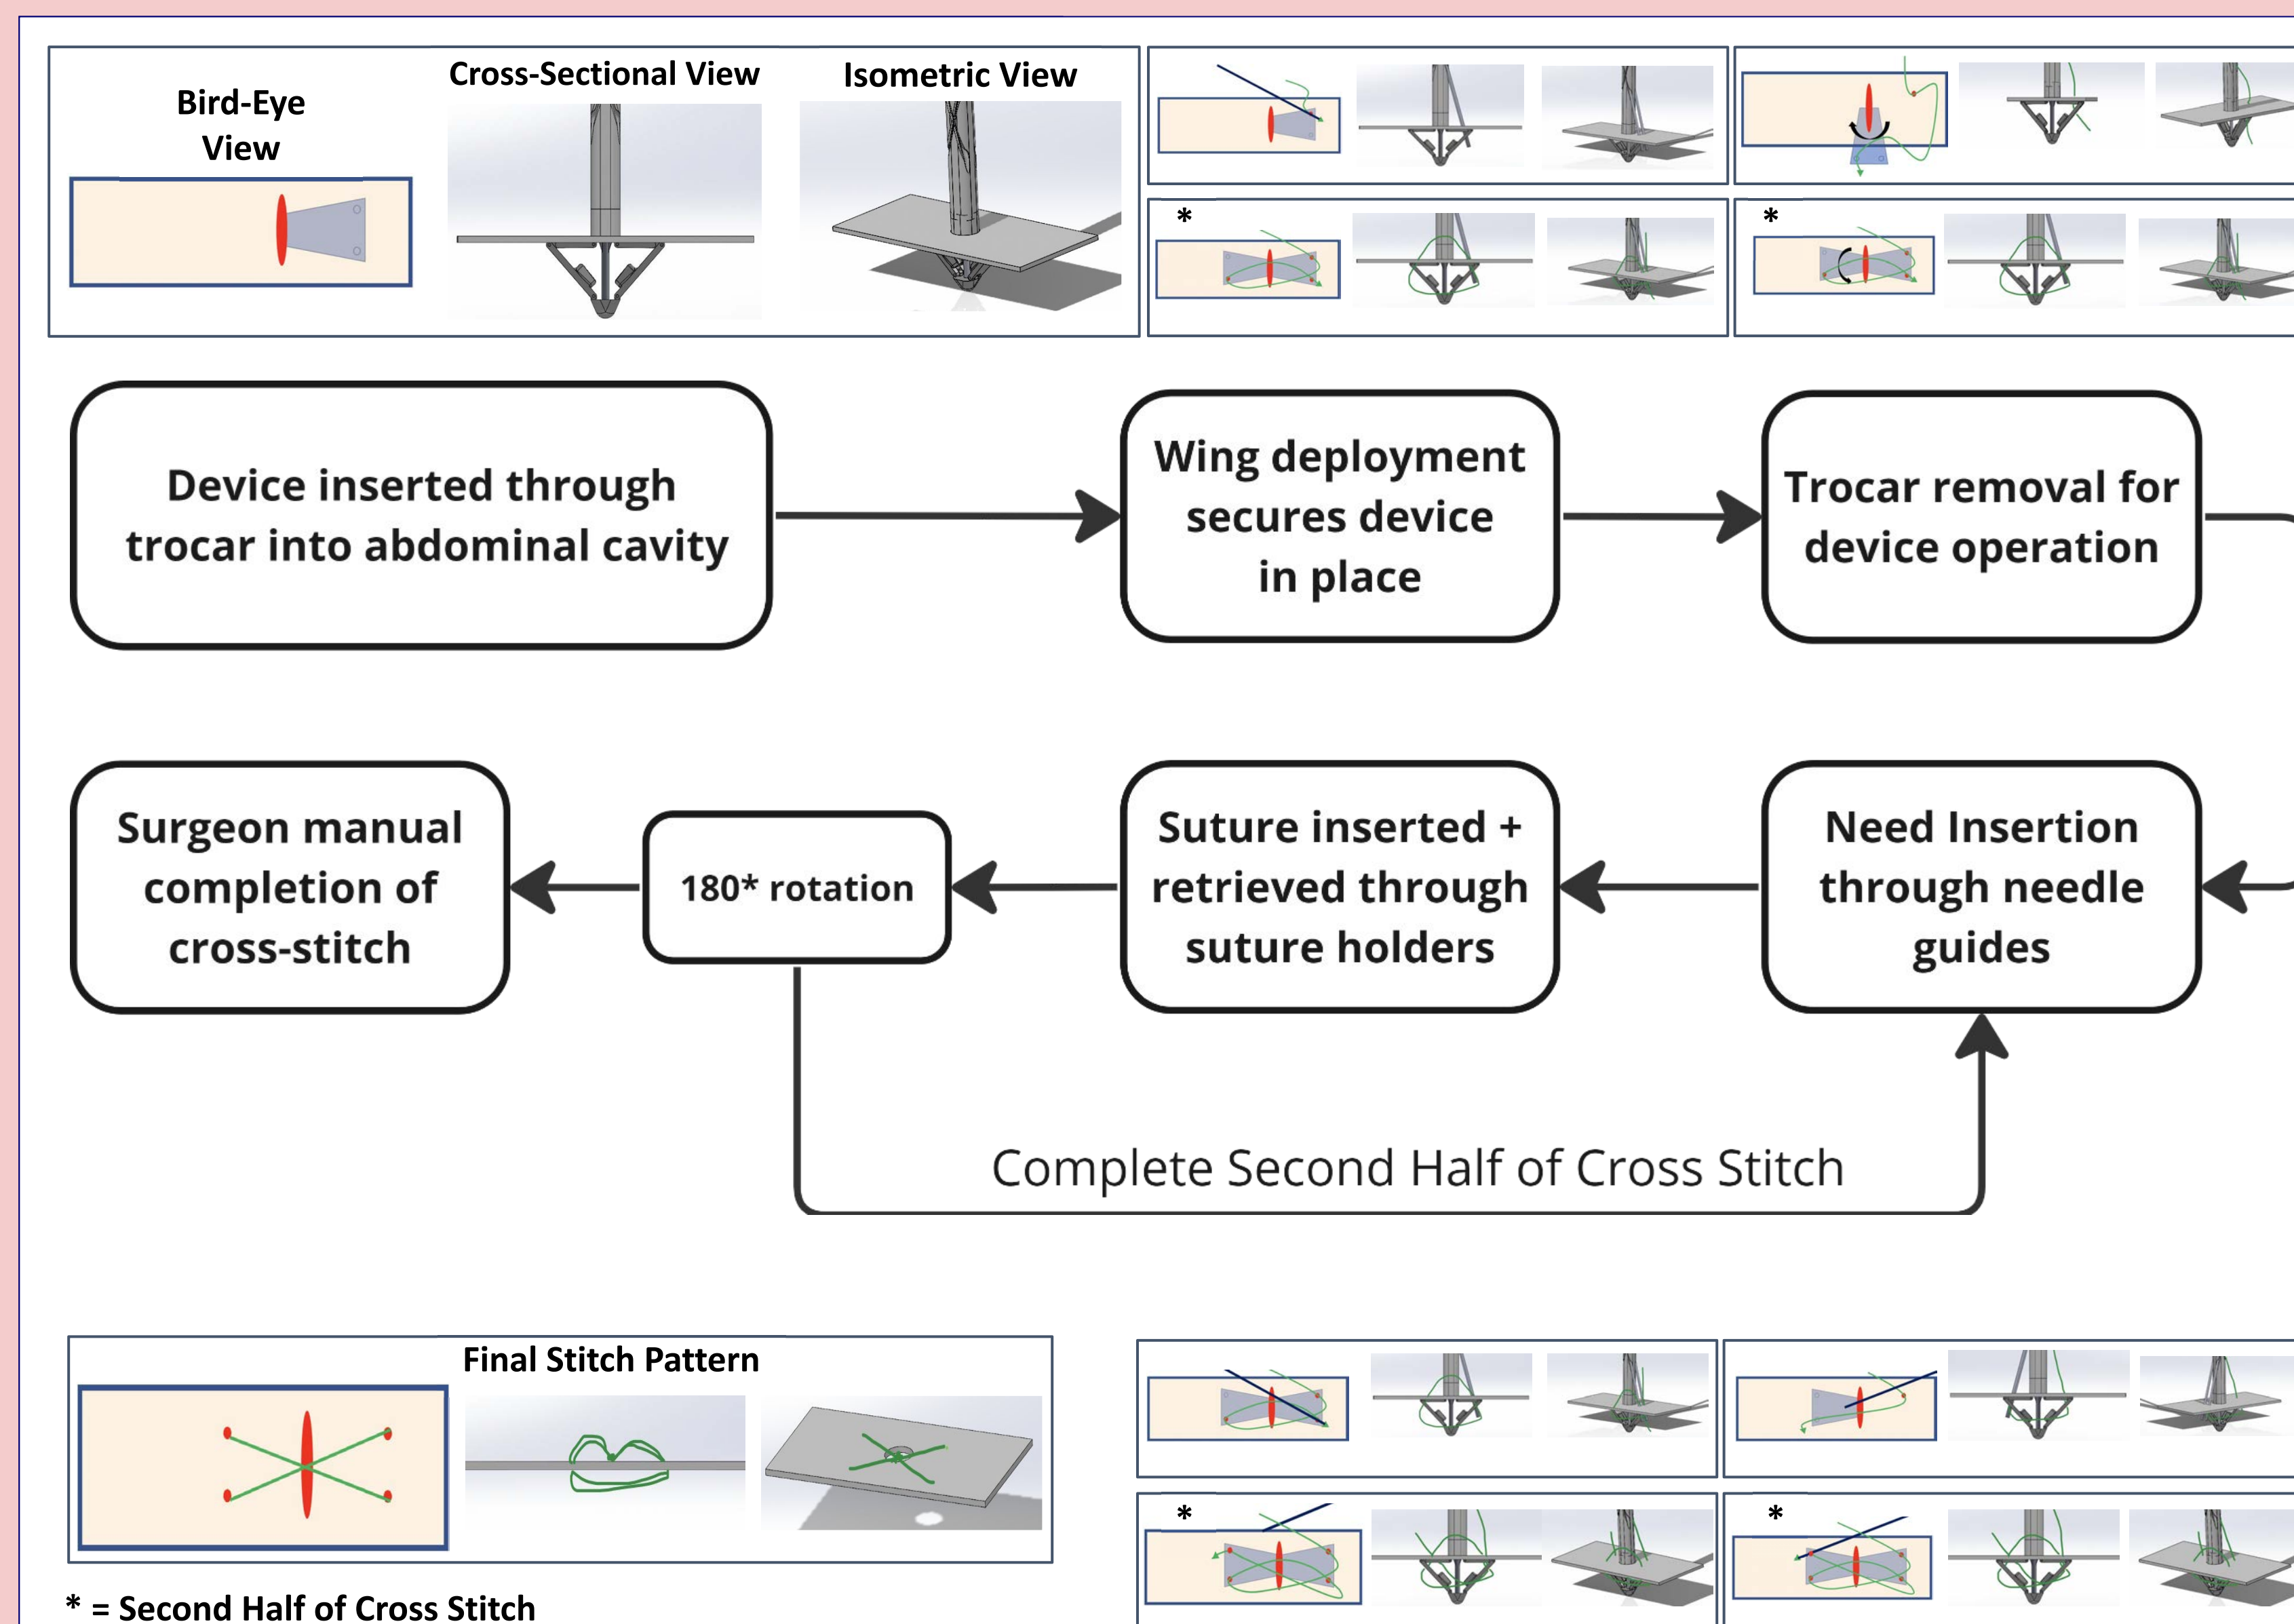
Bird-Eye View

Cross-Sectional View

Isometric View

*

*

Device inserted through trocar into abdominal cavity

Wing deployment secures device in place

Trocar removal for device operation

Surgeon manual completion of cross-stitch

180* rotation

Suture inserted + retrieved through suture holders

Need Insertion through needle guides

Complete Second Half of Cross Stitch

Final Stitch Pattern

*

*

* = Second Half of Cross Stitch